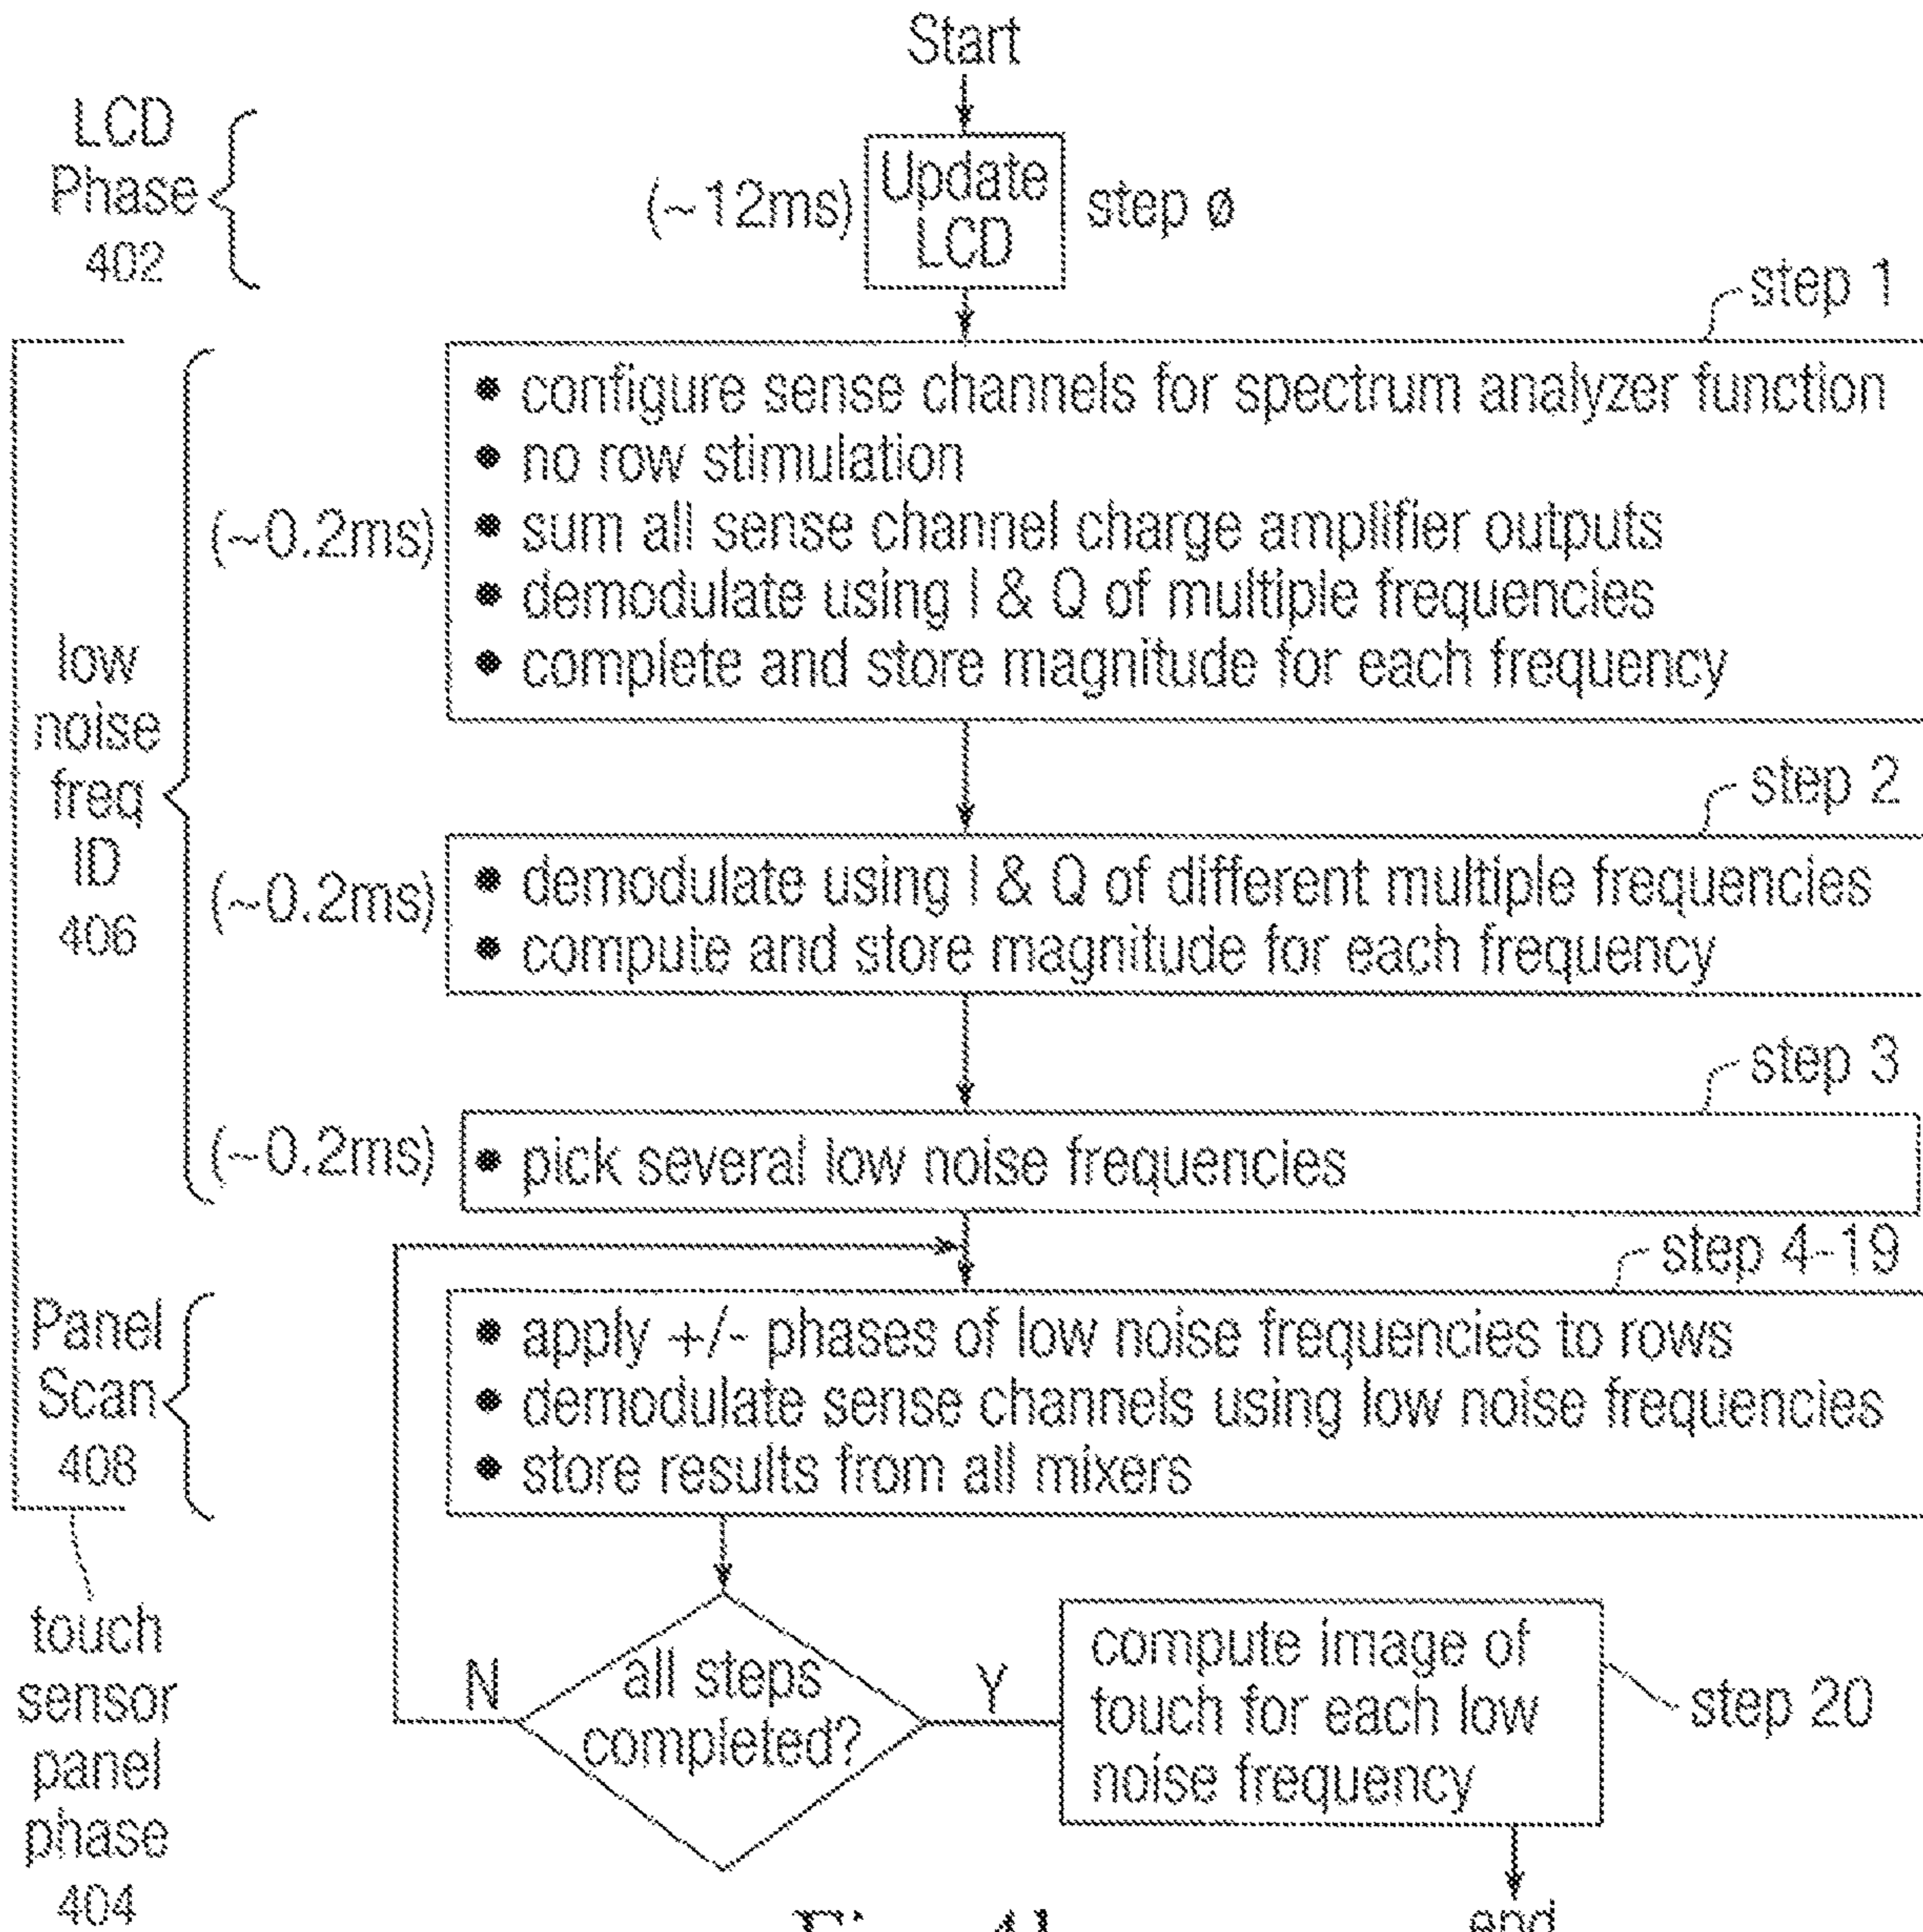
Start

LCD Phase 402

(~12ms) Update LCD step ø

step 1

low noise freq ID 406

(~0.2ms)
• configure sense channels for spectrum analyzer function
• no row stimulation
• sum all sense channel charge amplifier outputs
• demodulate using I & Q of multiple frequencies
• complete and store magnitude for each frequency

step 2

(~0.2ms)
• demodulate using I & Q of different multiple frequencies
• compute and store magnitude for each frequency

step 3

(~0.2ms)
• pick several low noise frequencies

step 4-19

Panel Scan 408

• apply +/- phases of low noise frequencies to rows
• demodulate sense channels using low noise frequencies
• store results from all mixers

N all steps completed? Y

compute image of touch for each low noise frequency

step 20

touch sensor panel phase 404

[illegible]

end